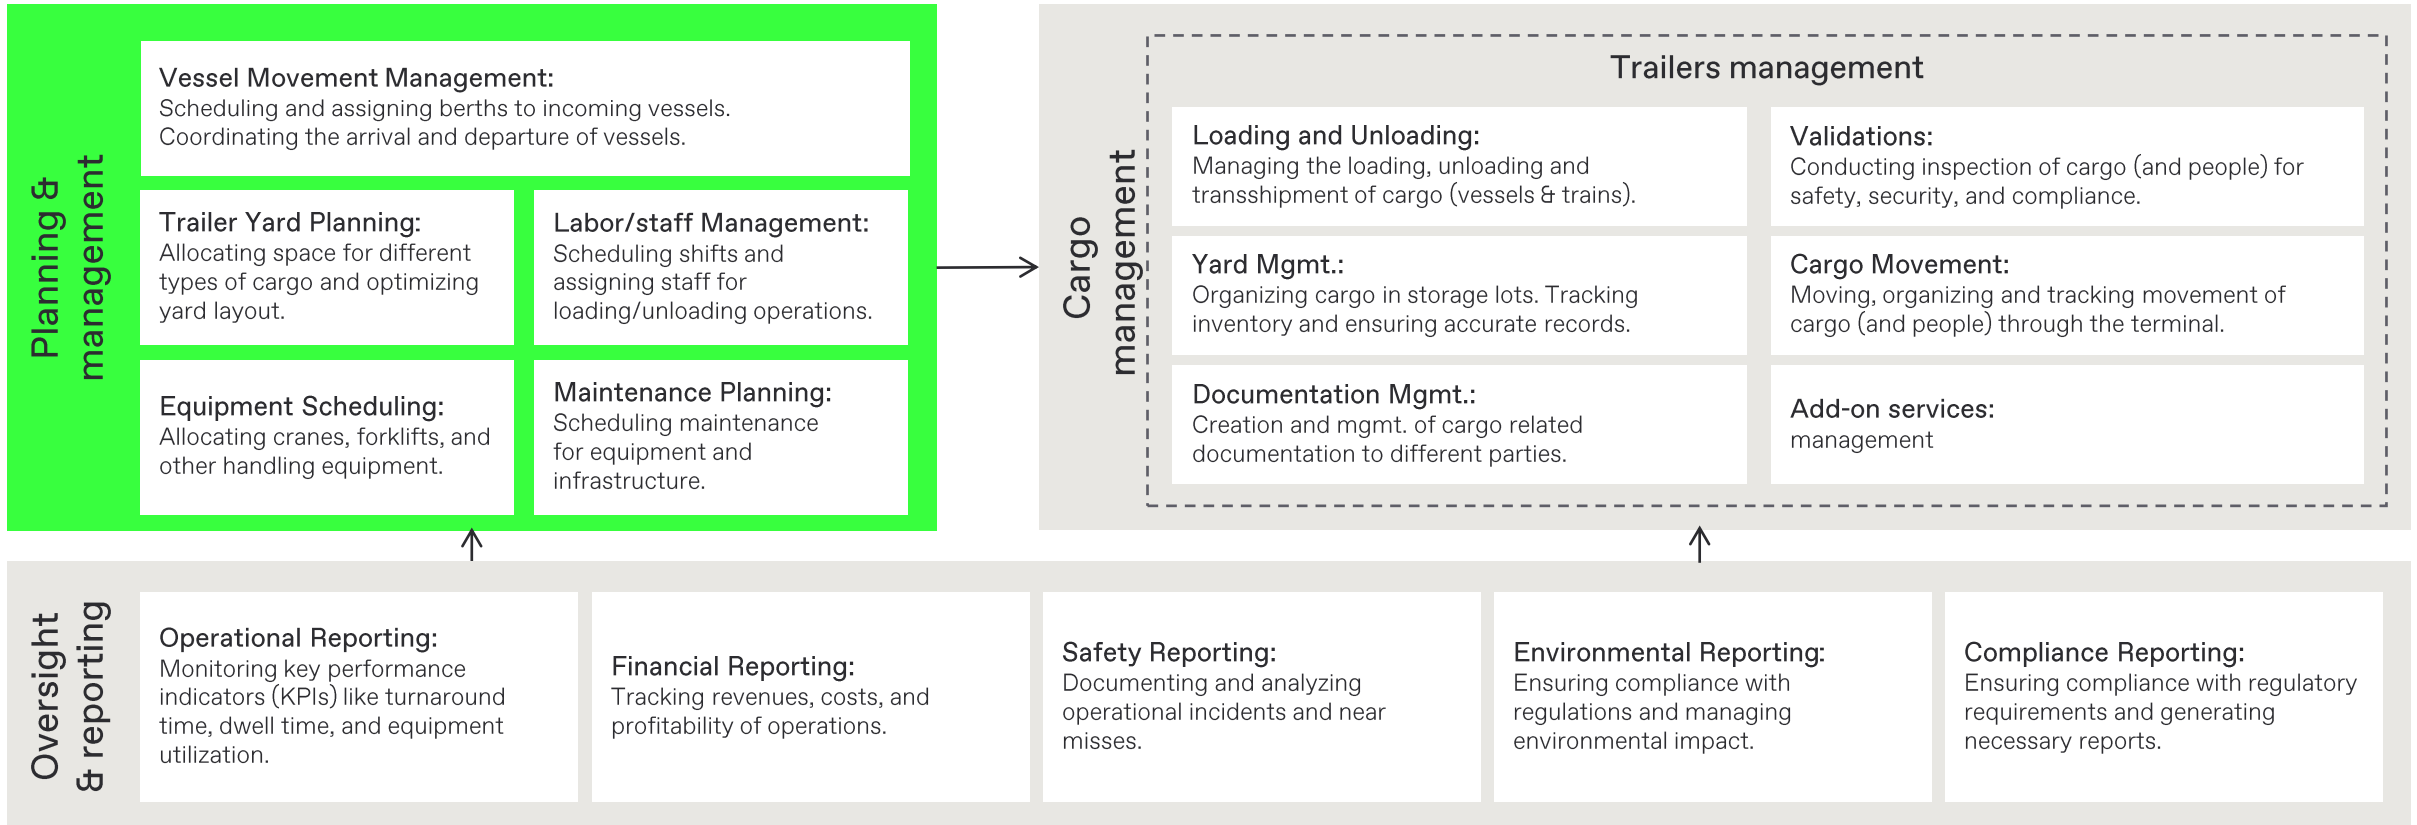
Planning & management

Vessel Movement Management:
Scheduling and assigning berths to incoming vessels. Coordinating the arrival and departure of vessels.

Trailer Yard Planning:
Allocating space for different types of cargo and optimizing yard layout.

Labor/staff Management:
Scheduling shifts and assigning staff for loading/unloading operations.

Equipment Scheduling:
Allocating cranes, forklifts, and other handling equipment.

Maintenance Planning:
Scheduling maintenance for equipment and infrastructure.

Cargo management

Trailers management

Loading and Unloading:
Managing the loading, unloading and transshipment of cargo (vessels & trains).

Validations:
Conducting inspection of cargo (and people) for safety, security, and compliance.

Yard Mgmt.:
Organizing cargo in storage lots. Tracking inventory and ensuring accurate records.

Cargo Movement:
Moving, organizing and tracking movement of cargo (and people) through the terminal.

Documentation Mgmt.:
Creation and mgmt. of cargo related documentation to different parties.

Add-on services:
management

Oversight & reporting

Operational Reporting:
Monitoring key performance indicators (KPIs) like turnaround time, dwell time, and equipment utilization.

Financial Reporting:
Tracking revenues, costs, and profitability of operations.

Safety Reporting:
Documenting and analyzing operational incidents and near misses.

Environmental Reporting:
Ensuring compliance with regulations and managing environmental impact.

Compliance Reporting:
Ensuring compliance with regulatory requirements and generating necessary reports.